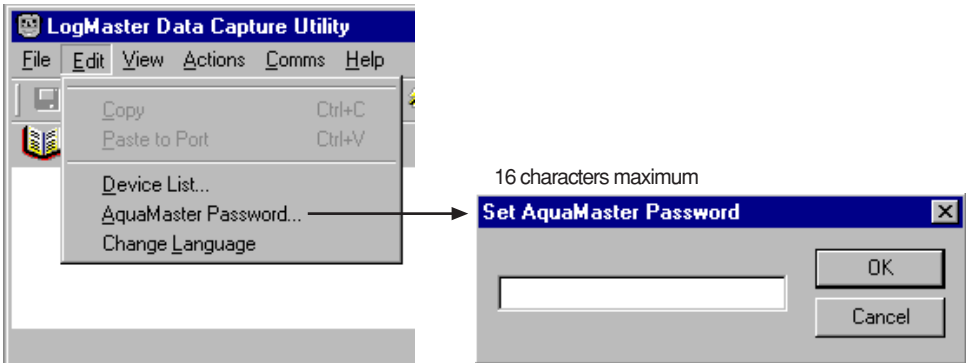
LogMaster Data Capture Utility

File Edit View Actions Comms Help

Copy Ctrl+C
Paste to Port Ctrl+V
Device List...
AquaMaster Password...
Change Language

16 characters maximum

Set AquaMaster Password

OK
Cancel